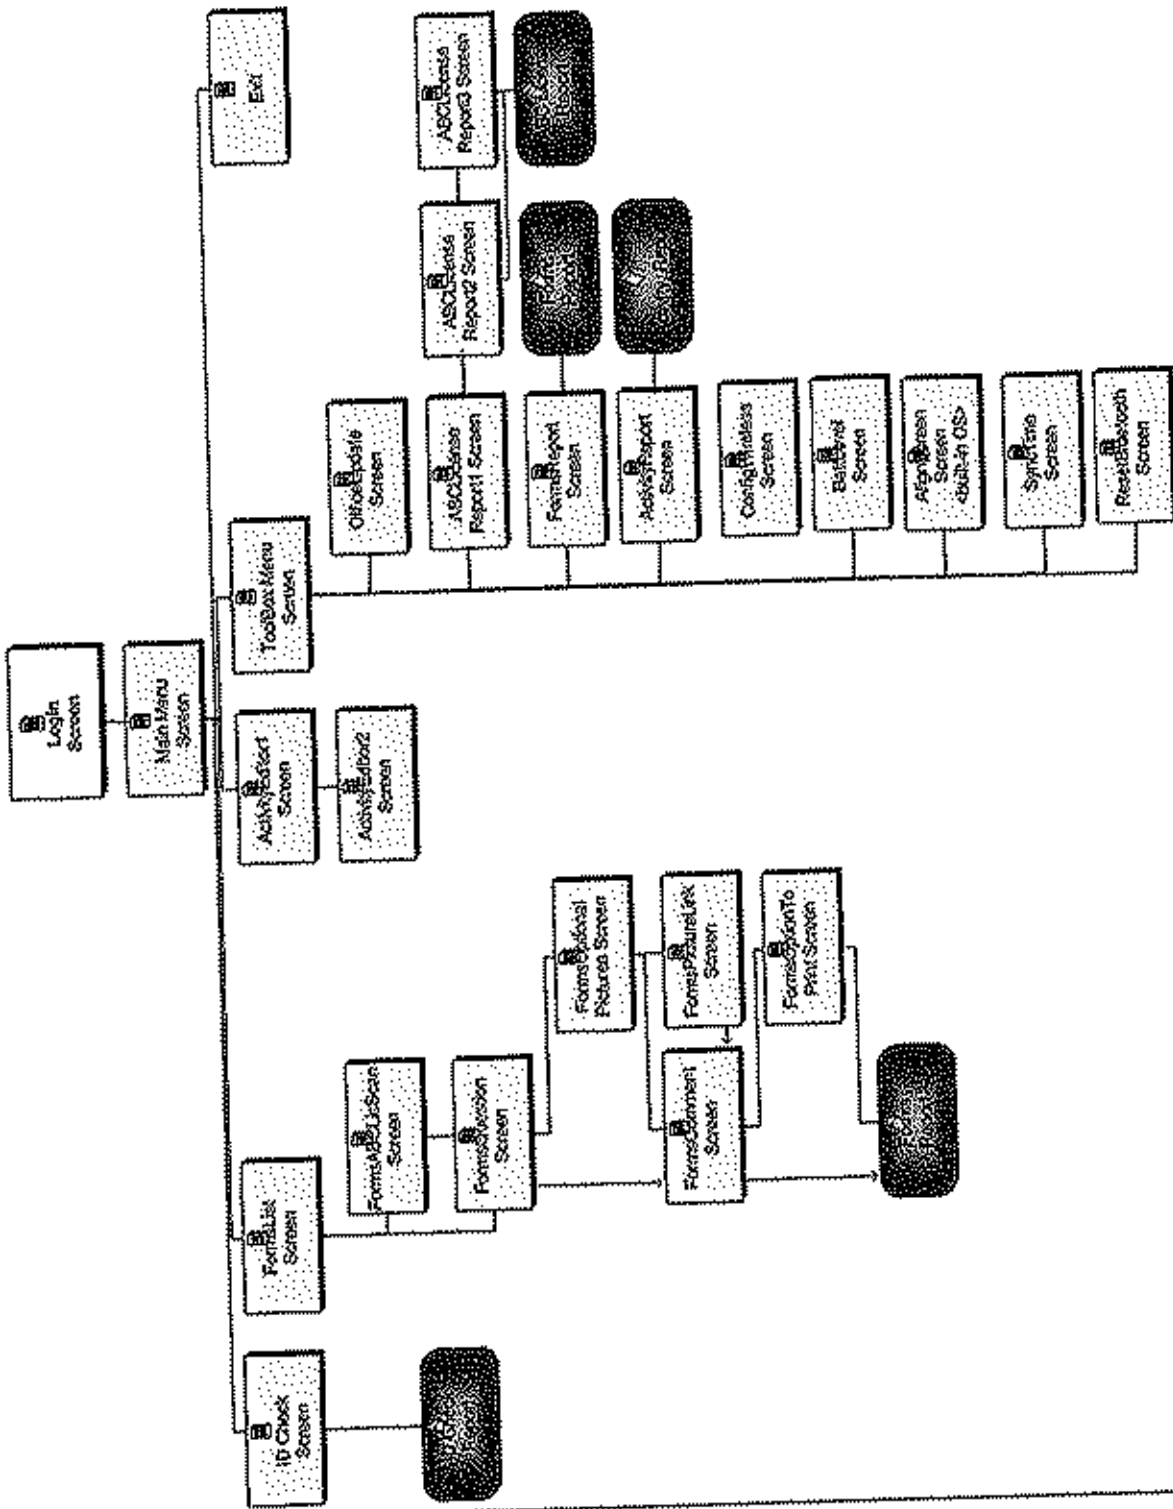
LogIn Screen

MainMenu Screen

ID Check Screen

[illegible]

FormsList Screen

FormsABCListScan Screen

FormsSession Screen

FormsOptional Pictures Screen

FormsPictureLink Screen

FormsComment Screen

FormsOptionTo Print Screen

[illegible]

ActivityEditor1 Screen

ActivityEditor2 Screen

ToolBoxMenu Screen

OfficeUpdate Screen

ABCLicense Report1 Screen

ABCLicense Report2 Screen

ABCLicense Report3 Screen

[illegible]

FormsReport Screen

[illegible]

ActivityReport Screen

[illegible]

ConfigWireless Screen

BatteryInfo Screen

AlignScreen Screen <built-in OS>

SyncTime Screen

ResetBluetooth Screen

Exit